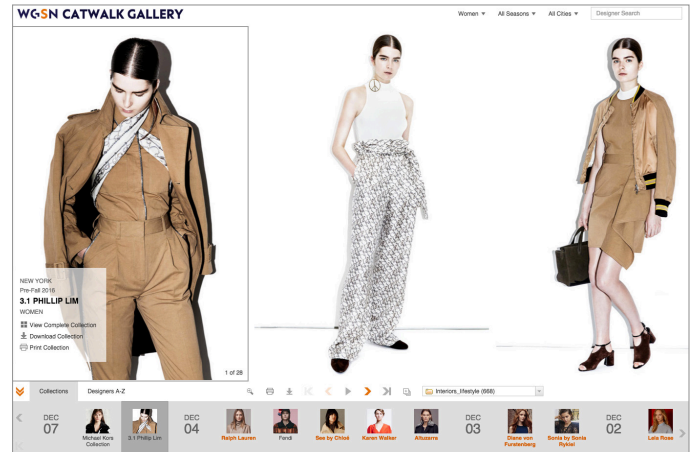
WGSN CATWALK GALLERY

Women ▾ All Seasons ▾ All Cities ▾ Designer Search

NEW YORK
Pre-Fall 2016
3.1 PHILLIP LIM
WOMEN

View Complete Collection
Download Collection
Print Collection

1 of 28

Collections Designers A-Z

Interiors_lifestyle (668)

DEC 07
Michael Kors Collection
3.1 Phillip Lim
DEC 04
Ralph Lauren
Fendi
See by Chloé
Karen Walker
Altuzarra
DEC 03
Diane von Furstenberg
Sonia by Sonia Rykiel
DEC 02
Lela Rose